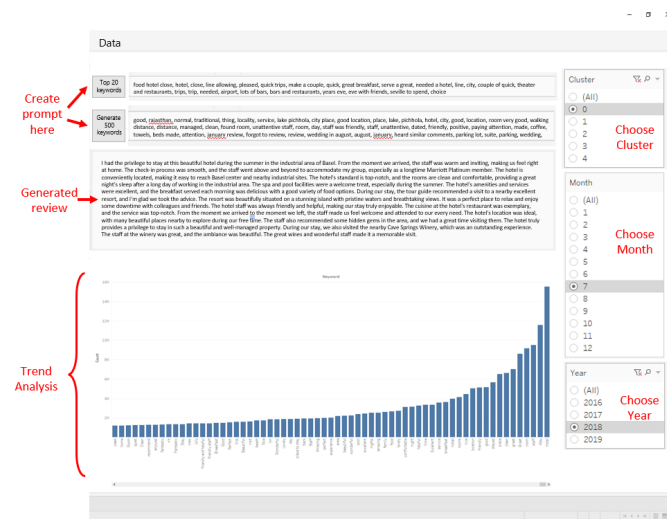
Data

Create prompt here

Top 20 keywords

food hotel close, hotel, close, line allowing, pleased, quick trips, make a couple, quick, great breakfast, serve a great, needed a hotel, line, city, couple of quick, theater and restaurants, trips, trip, needed, airport, lots of bars, bars and restaurants, years eve, eve with friends, seville to spend, choice

Generate 500 keywords

good, rajasthan, normal, traditional, thing, locality, service, lake pichhola, city place, good location, place, lake, pichhola, hotel, city, good, location, room very good, walking distance, distance, managed, clean, found room, unattentive staff, room, day, staff was friendly, staff, unattentive, dated, friendly, positive, paying attention, made, coffee, towels, beds made, attention, january review, forgot to review, review, wedding in august, august, january, heard similar comments, parking lot, suite, parking, wedding,

Generated review

I had the privilege to stay at this beautiful hotel during the summer in the industrial area of Basel. From the moment we arrived, the staff was warm and inviting, making us feel right at home. The check in process was smooth, and the staff went above and beyond to accommodate my group, especially as a longtime Marriott Platinum member. The hotel is conveniently located, making it easy to reach Basel center and nearby industrial sites. The hotel's standard is top-notch, and the rooms are clean and comfortable, providing a great night's sleep after a long day of working in the industrial area. The spa and pool facilities were a welcome treat, especially during the summer. The hotel's amenities and services were excellent, and the breakfast served each morning was delicious with a good variety of food options. During our stay, the tour guide recommended a visit to a nearby excellent resort, and I'm glad we took the advice. The resort was beautifully situated on a stunning island with pristine waters and breathtaking views. It was a perfect place to relax and enjoy some downtime with colleagues and friends. The hotel staff was always friendly and helpful, making our stay truly enjoyable. The cuisine at the hotel's restaurant was exemplary, and the service was top-notch. From the moment we arrived to the moment we left, the staff made us feel welcome and attended to our every need. The hotel's location was ideal, with many beautiful places nearby to explore during our free time. The staff also recommended some hidden gems in the area, and we had a great time visiting them. The hotel truly provides a privilege to stay in such a beautiful and well-managed property. During our stay, we also visited the nearby Cave Springs Winery, which was an outstanding experience. The staff at the winery was great, and the ambiance was beautiful. The great wines and wonderful staff made it a memorable visit.

Trend Analysis

Keyword

Count

Cluster
(All)
0
1
2
3
4

Choose Cluster

Month
(All)
1
2
3
4
5
6
7
8
9
10
11
12

Choose Month

Year
(All)
2016
2017
2018
2019

Choose Year